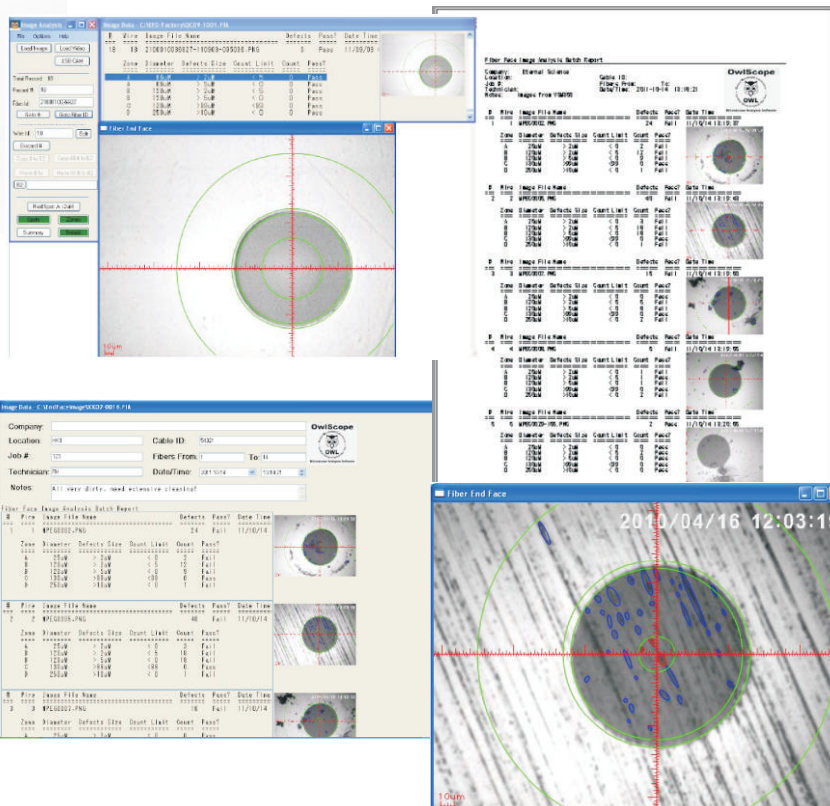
Image Analysis

File Options Help

Load Image Load Video

USB Cam

Total Record: 18

Record #: 18

File Id: 2106910038027

Goto # Goto Fiber ID

Fiber ID: 18 Edit

Discard #

Real Spot Jr. Defi

Summary

Image Data: C:\OEM Factory\QC09-1021.FIA

| # | Fibre | Image File Name | Defects | Pass? | Date Time |
|---|---|---|---|---|---|
| 18 | 18 | 2106910038027-110909-095000.PNG | 3 | Pass | 11/09/09 |

| Zone | Diameter | Defects Size | Count Limit | Count | Pass? |
|---|---|---|---|---|---|
| A | 25uM | > 2uM | < 5 | 0 | Pass |
| A | 65uM | > 1uM | < 5 | 0 | Pass |
| B | 120uM | > 2uM | < 5 | 0 | Pass |
| B | 130uM | > 5uM | < 5 | 0 | Pass |
| C | 130uM | >80uM | <80 | 0 | Pass |
| D | 250uM | >10uM | < 5 | 0 | Pass |

Fiber End Face

10um

Fiber Face Image Analysis Batch Report

Company: Eternal Science
Location:
Job #:
Technician:
Notes: Images from VGA050

Cable ID:
Fibers From: To:
Date/Time: 2011-10-14 13:18:23

OwlScope

OWL

| # | Fibre | Image File Name | Defects | Pass? | Date Time |
|---|---|---|---|---|---|
| 1 | 1 | WPEG0002.PNG | 24 | Fail | 11/10/14 13:18:37 |

| Zone | Diameter | Defects Size | Count Limit | Count | Pass? |
|---|---|---|---|---|---|
| A | 25uM | > 2uM | < 0 | 2 | Fail |
| B | 120uM | > 2uM | < 5 | 12 | Fail |
| B | 120uM | > 5uM | < 5 | 6 | Fail |
| C | 130uM | >80uM | <80 | 0 | Pass |
| D | 250uM | >10uM | < 0 | 1 | Fail |

| # | Fibre | Image File Name | Defects | Pass? | Date Time |
|---|---|---|---|---|---|
| 2 | 2 | WPEG0005.PNG | 40 | Fail | 11/10/14 13:18:43 |

| # | Fibre | Image File Name | Defects | Pass? | Date Time |
|---|---|---|---|---|---|
| 3 | 3 | WPEG0027.PNG | 15 | Fail | 11/10/14 13:18:50 |

| # | Fibre | Image File Name | Defects | Pass? | Date Time |
|---|---|---|---|---|---|
| 4 | 4 | WPEG0028.PNG | | Fail | 11/10/14 |

| # | Fibre | Image File Name | Defects | Pass? | Date Time |
|---|---|---|---|---|---|
| 5 | 5 | WPEG0029-RSL.PNG | 2 | Pass | 11/10/14 13:18:55 |

Image Data: C:\OwlFace\Image\GX02-0016.FIA

Company:
Location: HQ
Job #: 123
Technician: Bo
Notes: All very dirty, need extensive cleaning!

Cable ID: 5X02
Fibers From: 1 To: 16
Date/Time: 2011-10-14 13:18:21

OwlScope

Fiber Face Image Analysis Batch Report

| # | Fibre | Image File Name | Defects | Pass? | Date Time |
|---|---|---|---|---|---|
| 1 | 1 | WPEG0005.PNG | 24 | Fail | 11/10/14 |

| Zone | Diameter | Defects Size | Count Limit | Count | Pass? |
|---|---|---|---|---|---|
| A | 25uM | > 2uM | < 0 | 2 | Fail |
| B | 120uM | > 2uM | < 5 | 12 | Fail |
| B | 120uM | > 5uM | < 5 | 5 | Fail |
| C | 130uM | >80uM | <80 | 6 | Pass |
| D | 250uM | >10uM | < 0 | 1 | Fail |

| # | Fibre | Image File Name | Defects | Pass? | Date Time |
|---|---|---|---|---|---|
| 2 | 2 | WPEG0006.PNG | 40 | Fail | 11/10/14 |

| Zone | Diameter | Defects Size | Count Limit | Count | Pass? |
|---|---|---|---|---|---|
| A | 25uM | > 2uM | < 0 | 2 | Fail |
| B | 120uM | > 2uM | < 5 | 16 | Fail |
| B | 120uM | > 5uM | < 5 | 18 | Fail |
| C | 130uM | >80uM | <80 | 0 | Pass |
| D | 250uM | >10uM | < 0 | 4 | Fail |

| # | Fibre | Image File Name | Defects | Pass? | Date Time |
|---|---|---|---|---|---|
| 3 | 3 | WPEG0003.PNG | 18 | Fail | 11/10/14 |

Fiber End Face

2010/04/16 12:03:1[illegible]

10um